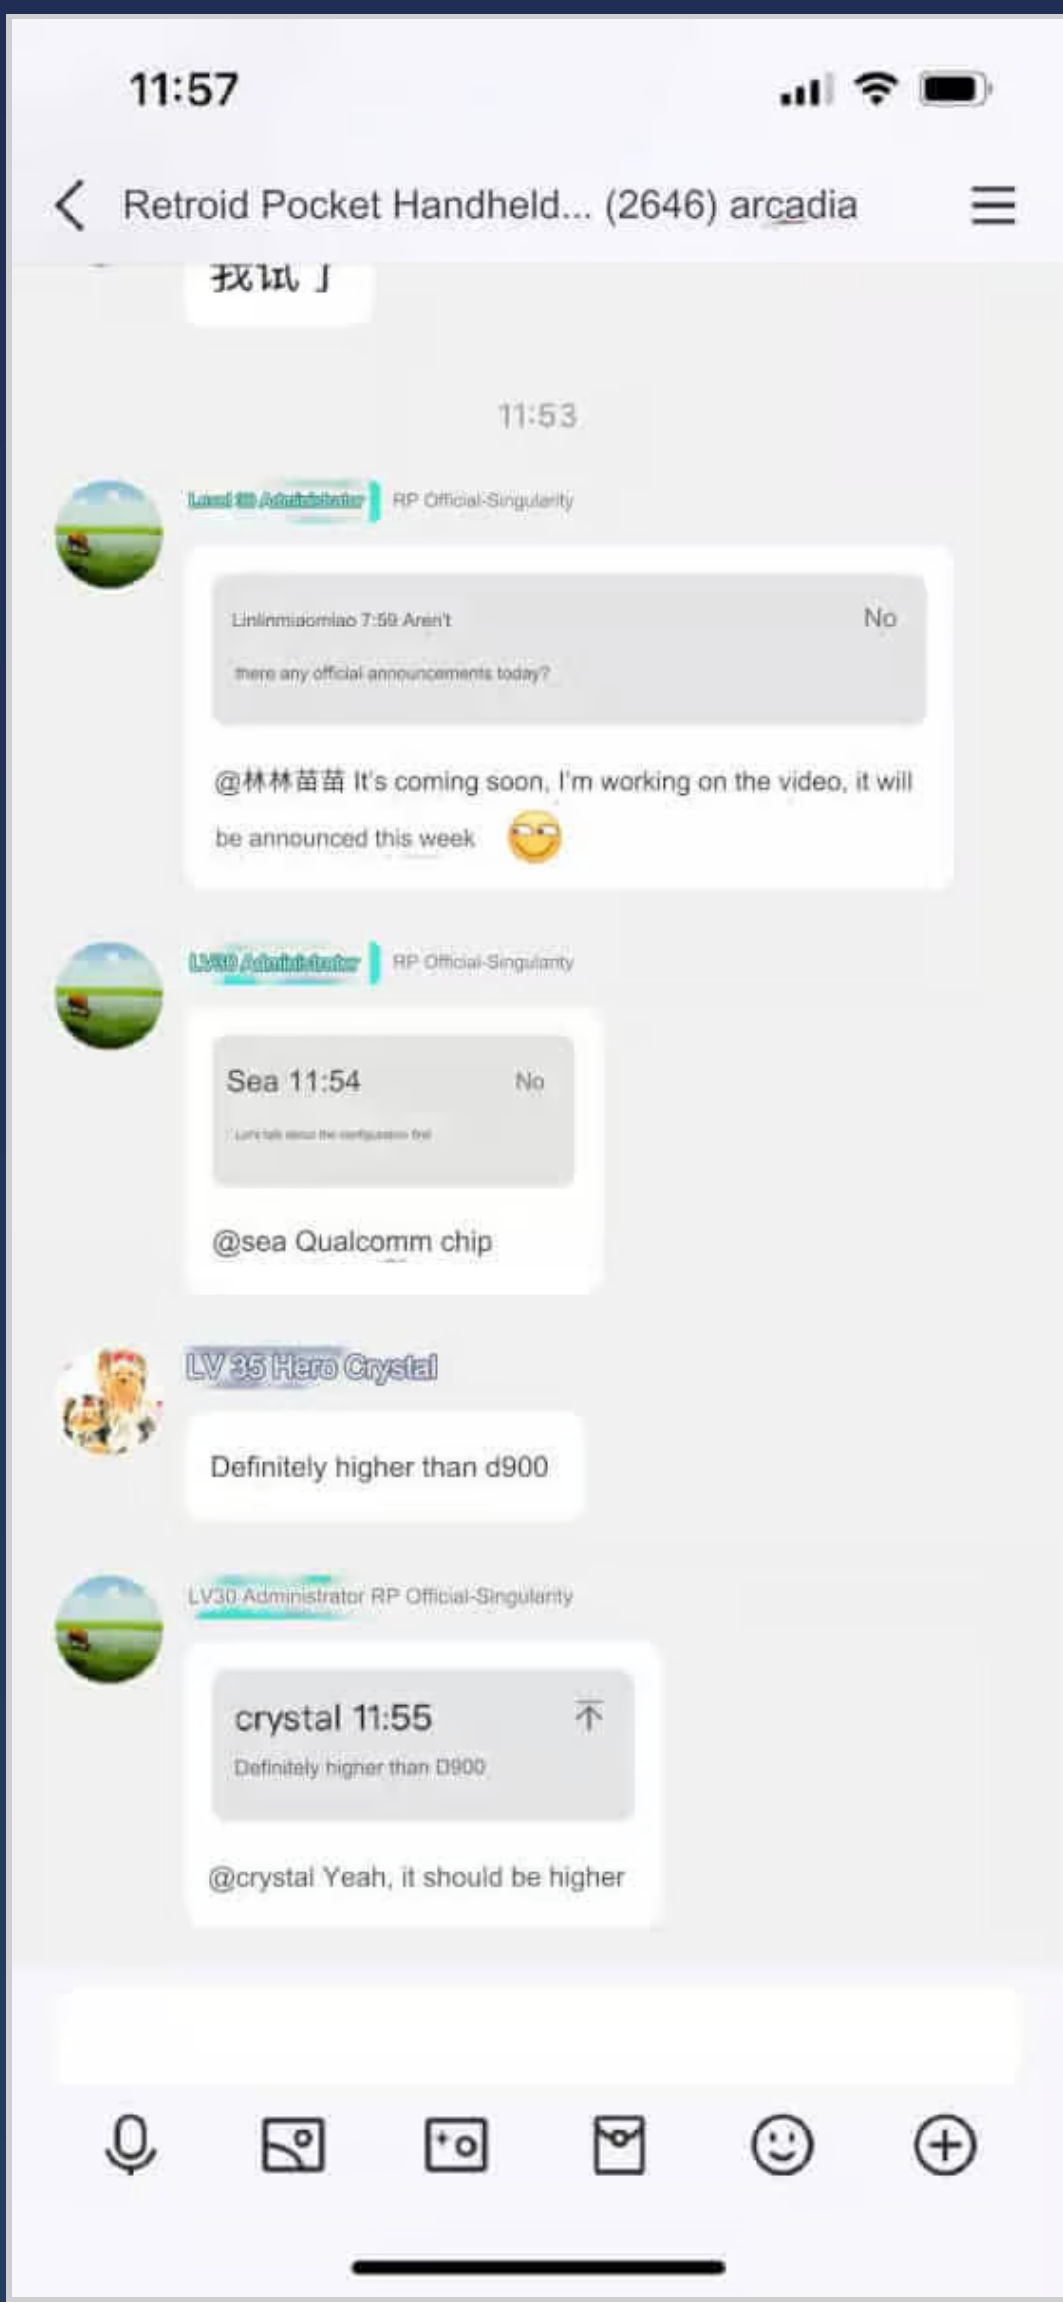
11:57

Retroid Pocket Handheld... (2646) arcadia

我试了

11:53

Level 30 Administrator RP Official-Singularity

Linlinmiaomiao 7:59 Aren't there any official announcements today? No

@林林苗苗 It's coming soon, I'm working on the video, it will be announced this week

LV30 Administrator RP Official-Singularity

Sea 11:54 No
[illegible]

@sea Qualcomm chip

LV 35 Hero Crystal

Definitely higher than d900

LV30 Administrator RP Official-Singularity

crystal 11:55
Definitely higher than D900

@crystal Yeah, it should be higher